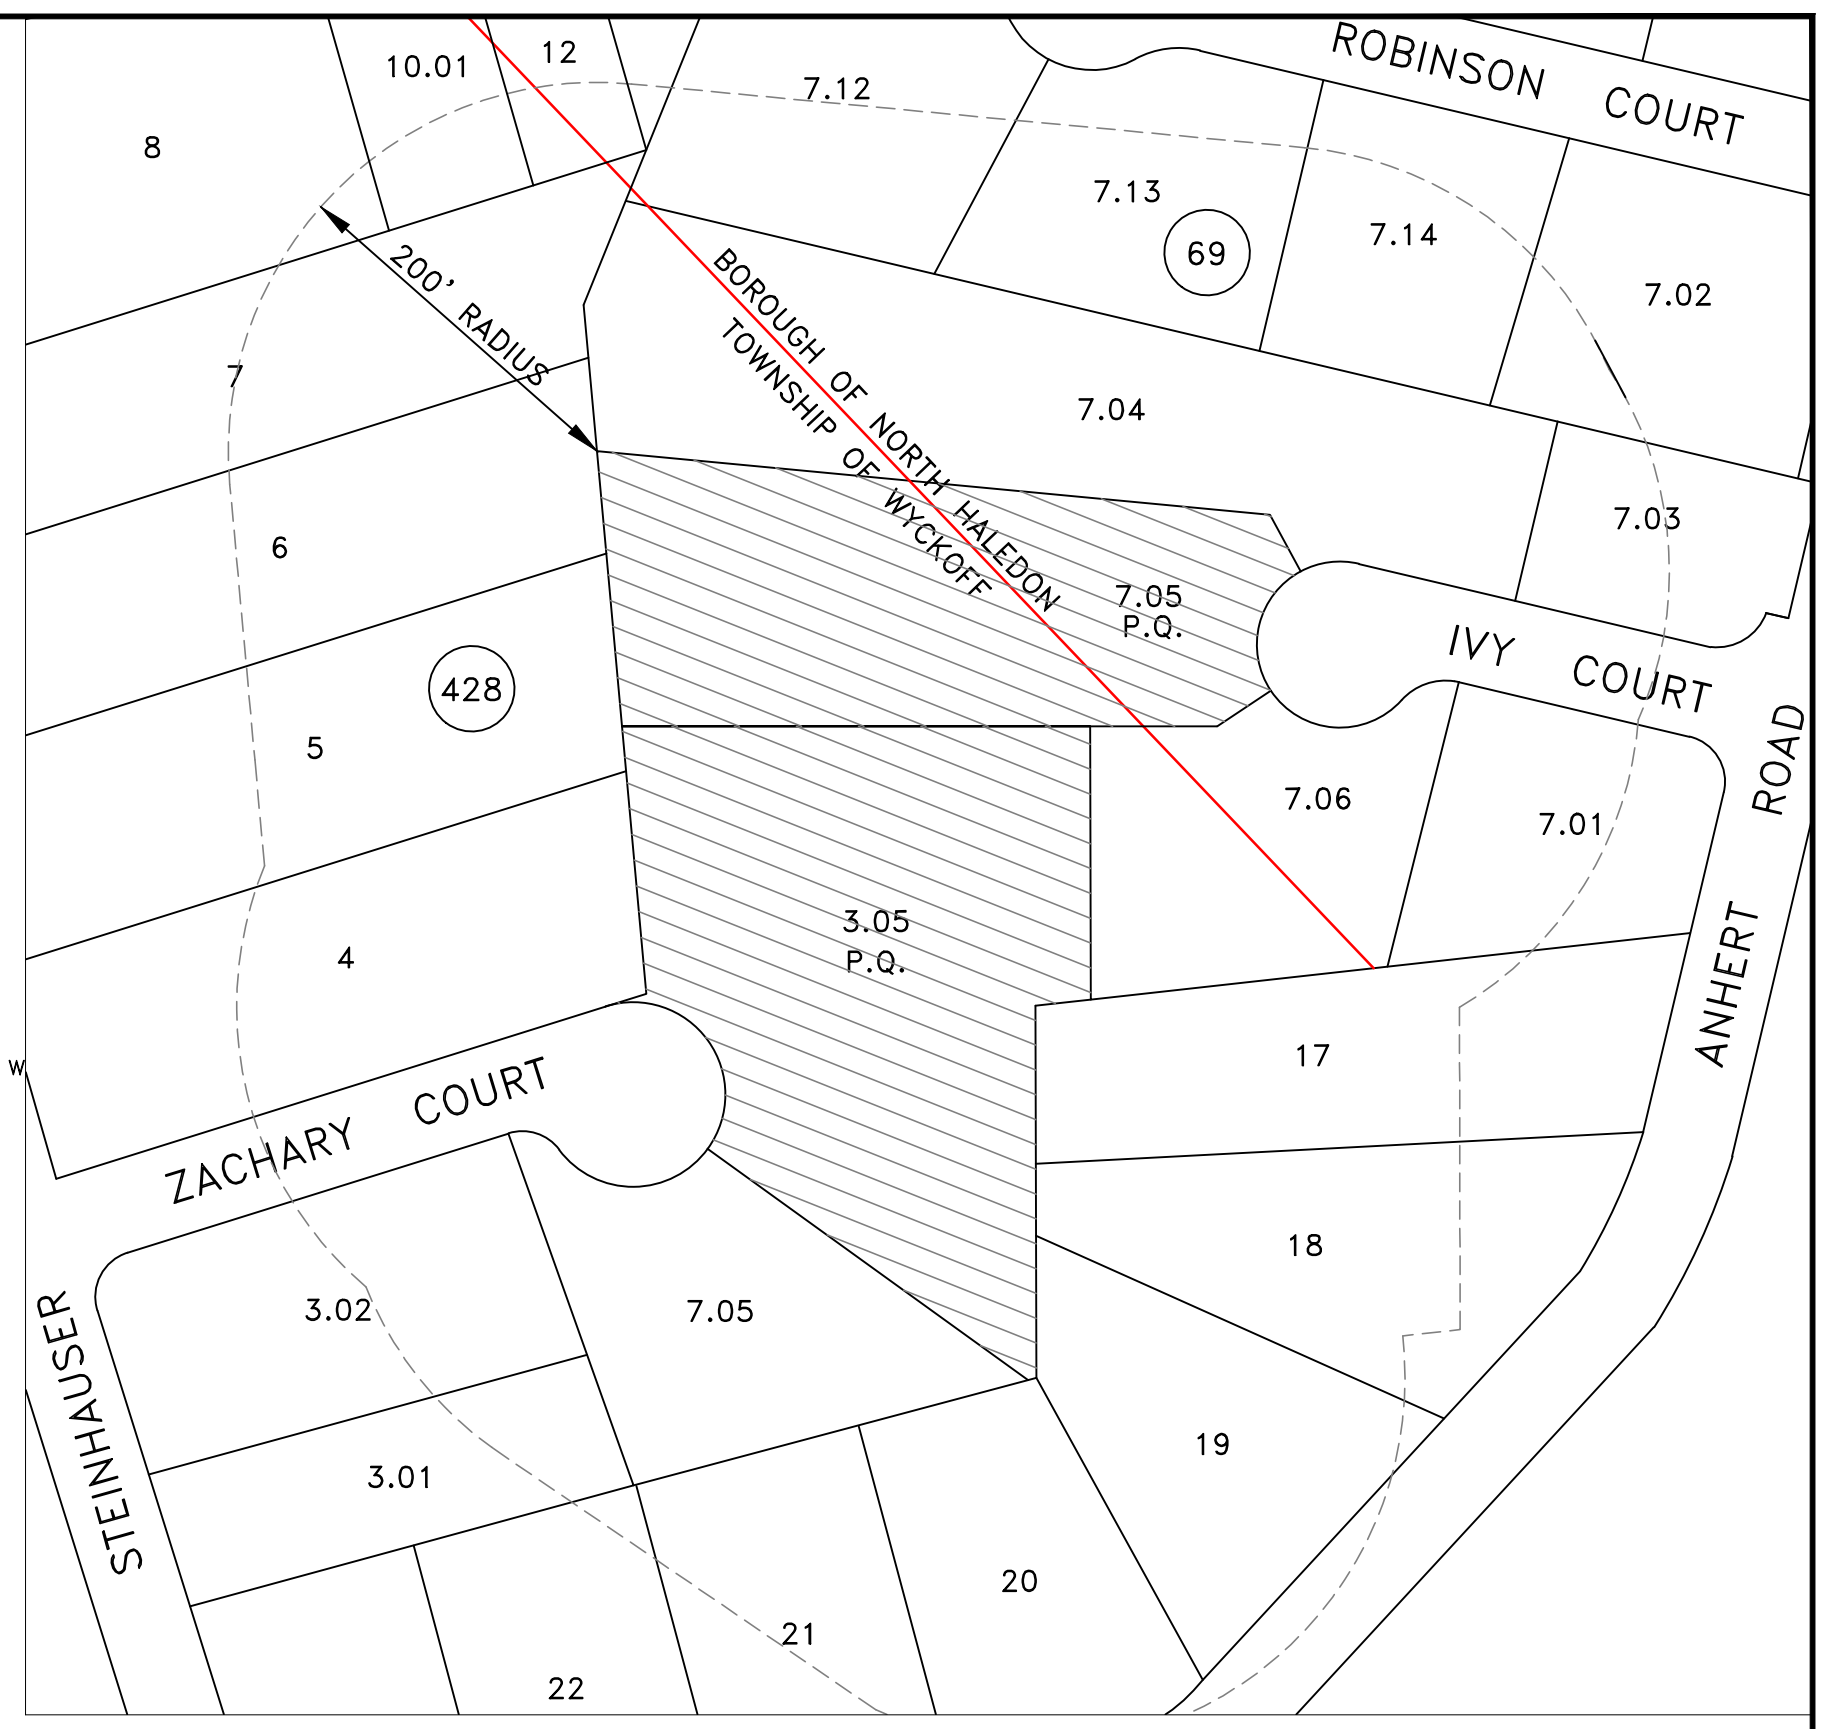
10.01
12
7.12
ROBINSON COURT
8
7.13
69
7.14
7.02
200' RADIUS
BOROUGH OF NORTH HALEDON
TOWNSHIP OF WYCKOFF
7
7.04
7.03
6
7.05
P.Q.
IVY COURT
428
5
7.06
7.01
ROAD
3.05
P.Q.
4
ANHERT
17
W
ZACHARY COURT
18
3.02
7.05
STEINHAUSER
19
3.01
20
21
22